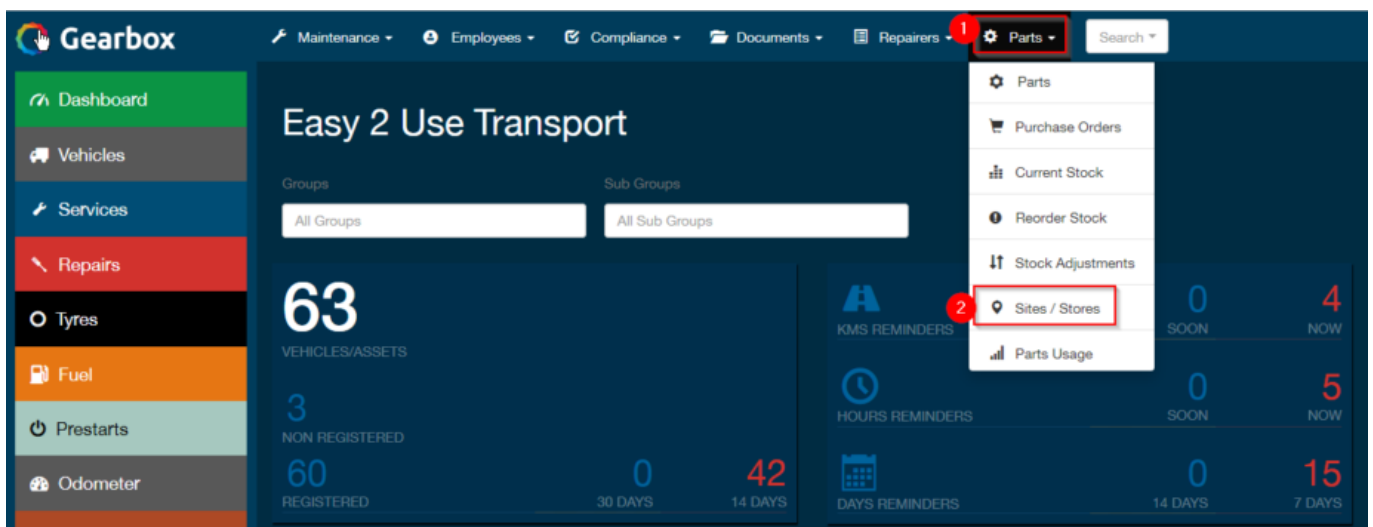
Gearbox

Maintenance ▾ Employees ▾ Compliance ▾ Documents ▾ Repairers ▾ 1 Parts ▾ Search ▾

Dashboard
Vehicles
Services
Repairs
Tyres
Fuel
Prestarts
Odometer

Easy 2 Use Transport

Groups
All Groups
Sub Groups
All Sub Groups

Parts
Purchase Orders
Current Stock
Reorder Stock
Stock Adjustments
2 Sites / Stores
Parts Usage

63
VEHICLES/ASSETS
3
NON REGISTERED
60
REGISTERED
0
30 DAYS
42
14 DAYS

KMS REMINDERS
0
SOON
4
NOW
HOURS REMINDERS
0
SOON
5
NOW
DAYS REMINDERS
0
14 DAYS
15
7 DAYS